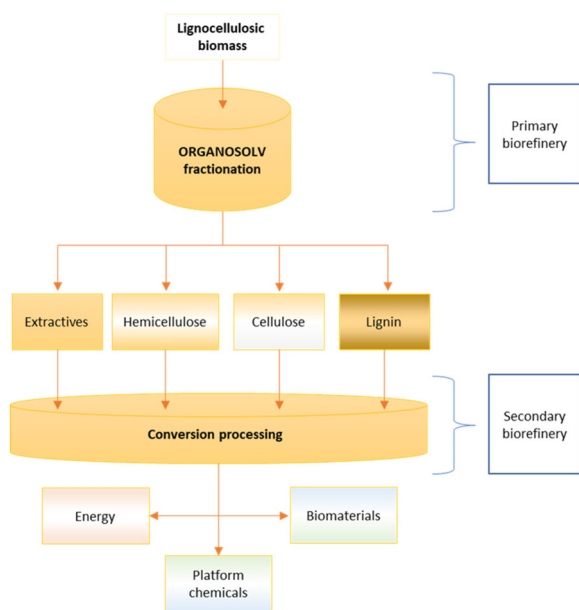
Lignocellulosic biomass

ORGANOSOLV fractionation

Primary biorefinery

Extractives

Hemicellulose

Cellulose

Lignin

Conversion processing

Secondary biorefinery

Energy

Biomaterials

Platform chemicals